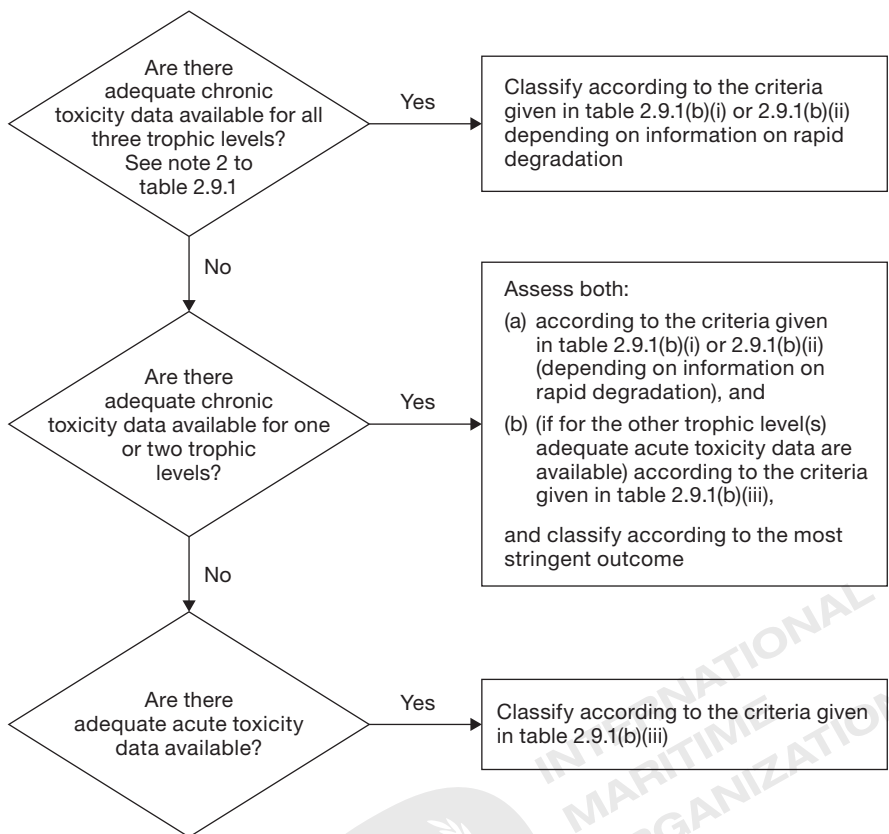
Are there adequate chronic toxicity data available for all three trophic levels? See note 2 to table 2.9.1

Yes

Classify according to the criteria given in table 2.9.1(b)(i) or 2.9.1(b)(ii) depending on information on rapid degradation

No

Are there adequate chronic toxicity data available for one or two trophic levels?

Yes

Assess both:

(a) according to the criteria given in table 2.9.1(b)(i) or 2.9.1(b)(ii) (depending on information on rapid degradation), and

(b) (if for the other trophic level(s) adequate acute toxicity data are available) according to the criteria given in table 2.9.1(b)(iii),

and classify according to the most stringent outcome

No

Are there adequate acute toxicity data available?

Yes

Classify according to the criteria given in table 2.9.1(b)(iii)

INTERNATIONAL MARITIME ORGANIZATION